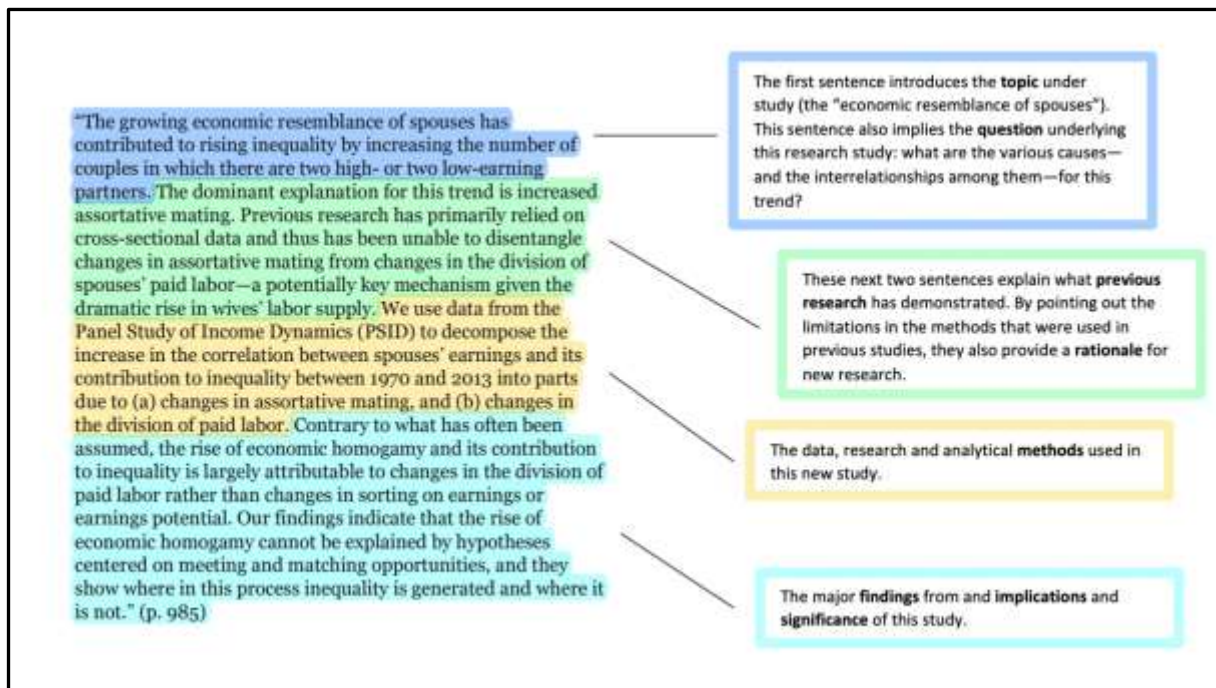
"The growing economic resemblance of spouses has contributed to rising inequality by increasing the number of couples in which there are two high- or two low-earning partners. The dominant explanation for this trend is increased assortative mating. Previous research has primarily relied on cross-sectional data and thus has been unable to disentangle changes in assortative mating from changes in the division of spouses' paid labor—a potentially key mechanism given the dramatic rise in wives' labor supply. We use data from the Panel Study of Income Dynamics (PSID) to decompose the increase in the correlation between spouses' earnings and its contribution to inequality between 1970 and 2013 into parts due to (a) changes in assortative mating, and (b) changes in the division of paid labor. Contrary to what has often been assumed, the rise of economic homogamy and its contribution to inequality is largely attributable to changes in the division of paid labor rather than changes in sorting on earnings or earnings potential. Our findings indicate that the rise of economic homogamy cannot be explained by hypotheses centered on meeting and matching opportunities, and they show where in this process inequality is generated and where it is not." (p. 985)

The first sentence introduces the **topic** under study (the "economic resemblance of spouses"). This sentence also implies the **question** underlying this research study: what are the various causes—and the interrelationships among them—for this trend?

These next two sentences explain what **previous research** has demonstrated. By pointing out the limitations in the methods that were used in previous studies, they also provide a **rationale** for new research.

The data, research and analytical **methods** used in this new study.

The major **findings** from and **implications** and **significance** of this study.